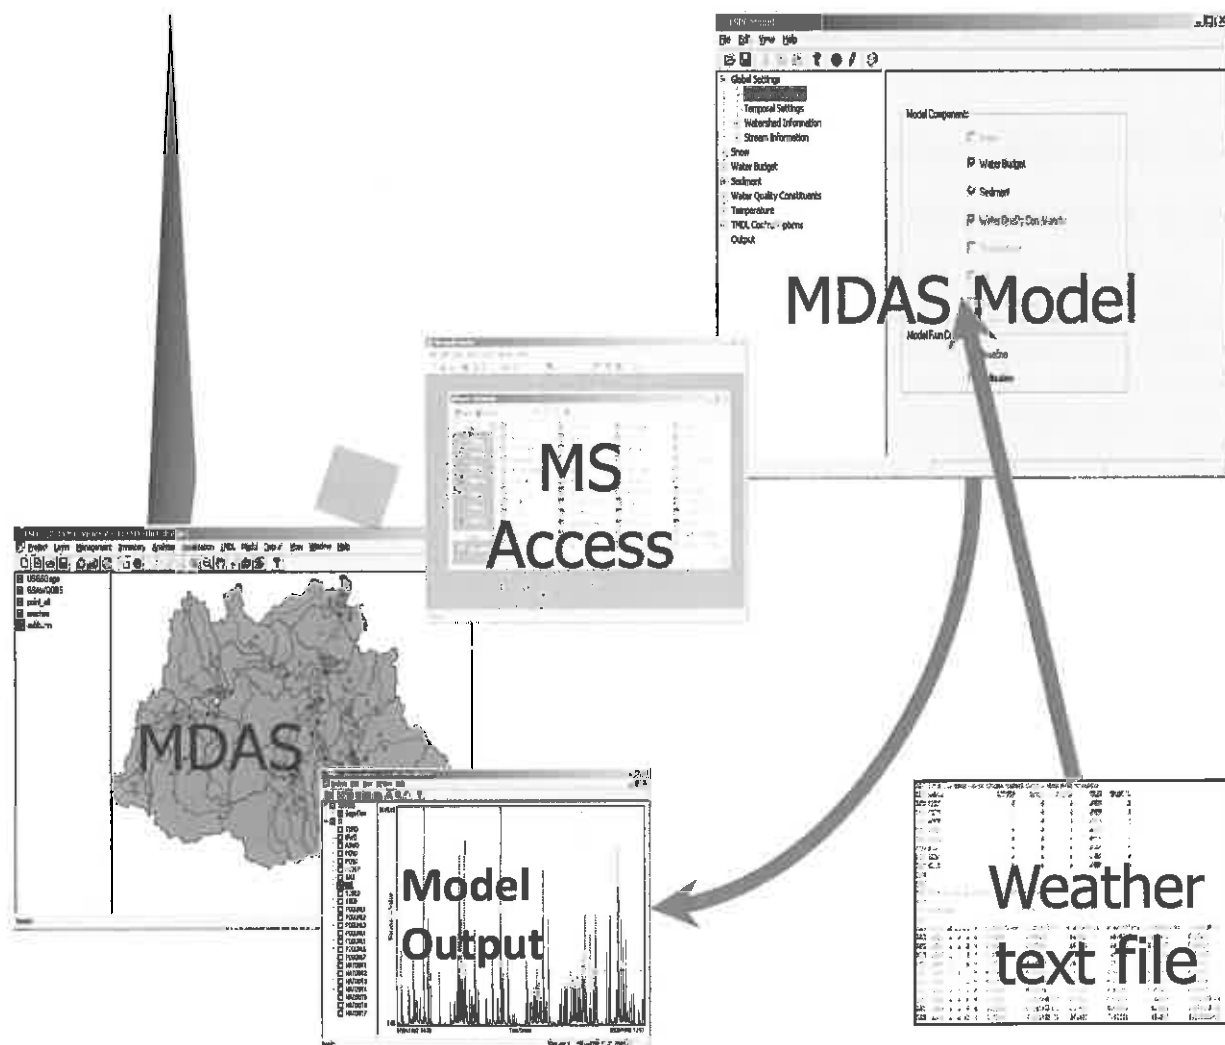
LSPC Model

File Edit View Help

Global Settings
Temporal Settings
Watershed Information
Stream Information
Snow
Water Budget
Sediment
Water Quality Constituents
Temperature
TMDL Cochran-plans
Output

Model Components

Water Budget

Sediment

Water Quality Constituents

MDAS Model

Model Run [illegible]

Weathe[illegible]

MS Access

Project Layers Management Inventory Analysis Simulation LSPC Model Data View Window Help

USGSGage
BSAsrQ085
point_all
swales
subbasin

MDAS

Model Output

Weather text file